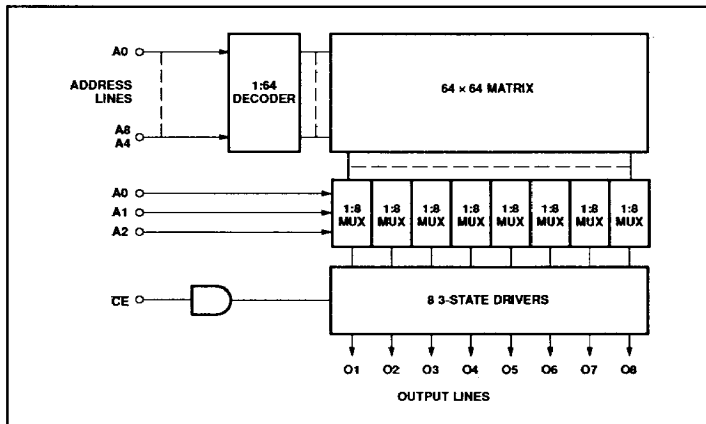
A0

ADDRESS LINES

A8
A4

1:64 DECODER

64 × 64 MATRIX

A0
A1
A2

1:8 MUX

1:8 MUX

1:8 MUX

1:8 MUX

1:8 MUX

1:8 MUX

1:8 MUX

1:8 MUX

$\overline{CE}$

8 3-STATE DRIVERS

O1 O2 O3 O4 O5 O6 O7 O8

OUTPUT LINES